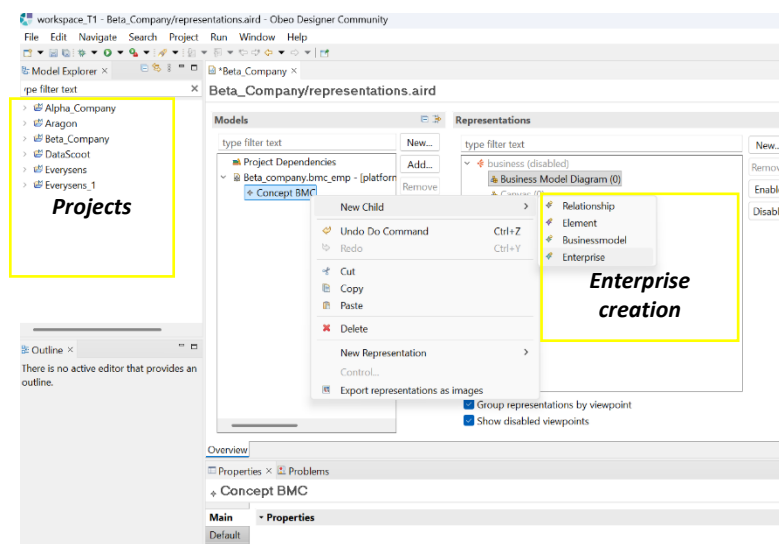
workspace_T1 - Beta_Company/representations.aird - Obeo Designer Community

File Edit Navigate Search Project Run Window Help

Model Explorer ×

ype filter text

Alpha_Company
Aragon
Beta_Company
DataScoot
Everysens
Everysens_1

Projects

Outline ×

There is no active editor that provides an outline.

*Beta_Company ×

Beta_Company/representations.aird

Models

type filter text

New...

Add...

Remove

Project Dependencies
Beta_company.bmc_emp - [platform
Concept BMC

Representations

type filter text

New...

Remove

Enable

Disable

business (disabled)
Business Model Diagram (0)
Canvas (0)

New Child

Undo Do Command Ctrl+Z
Redo Ctrl+Y

Cut
Copy
Paste

Delete

New Representation

Control...

Export representations as images

Relationship
Element
Businessmodel
Enterprise

Enterprise creation

Group representations by viewpoint
Show disabled viewpoints

Overview

Properties × Problems

Concept BMC

Main
Properties

Default